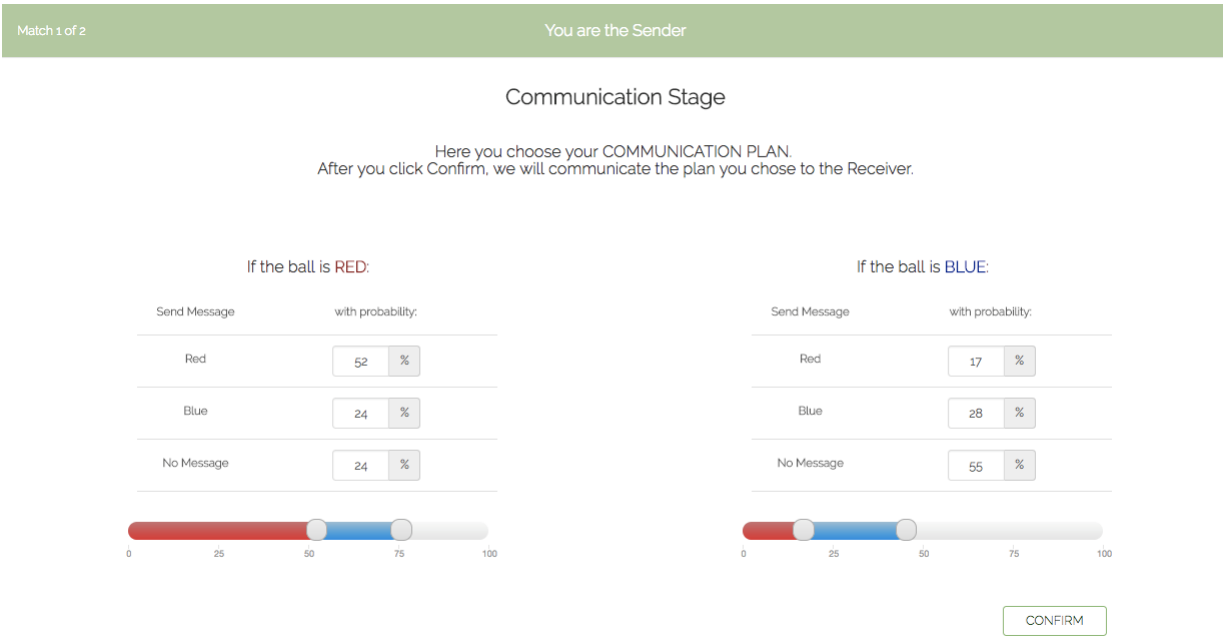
Match 1 of 2

You are the Sender

Communication Stage

Here you choose your COMMUNICATION PLAN.
After you click Confirm, we will communicate the plan you chose to the Receiver.

If the ball is RED:

| Send Message | with probability: |
|---|---|
| Red | 52 % |
| Blue | 24 % |
| No Message | 24 % |

0 25 50 75 100

If the ball is BLUE:

| Send Message | with probability: |
|---|---|
| Red | 17 % |
| Blue | 28 % |
| No Message | 55 % |

0 25 50 75 100

CONFIRM